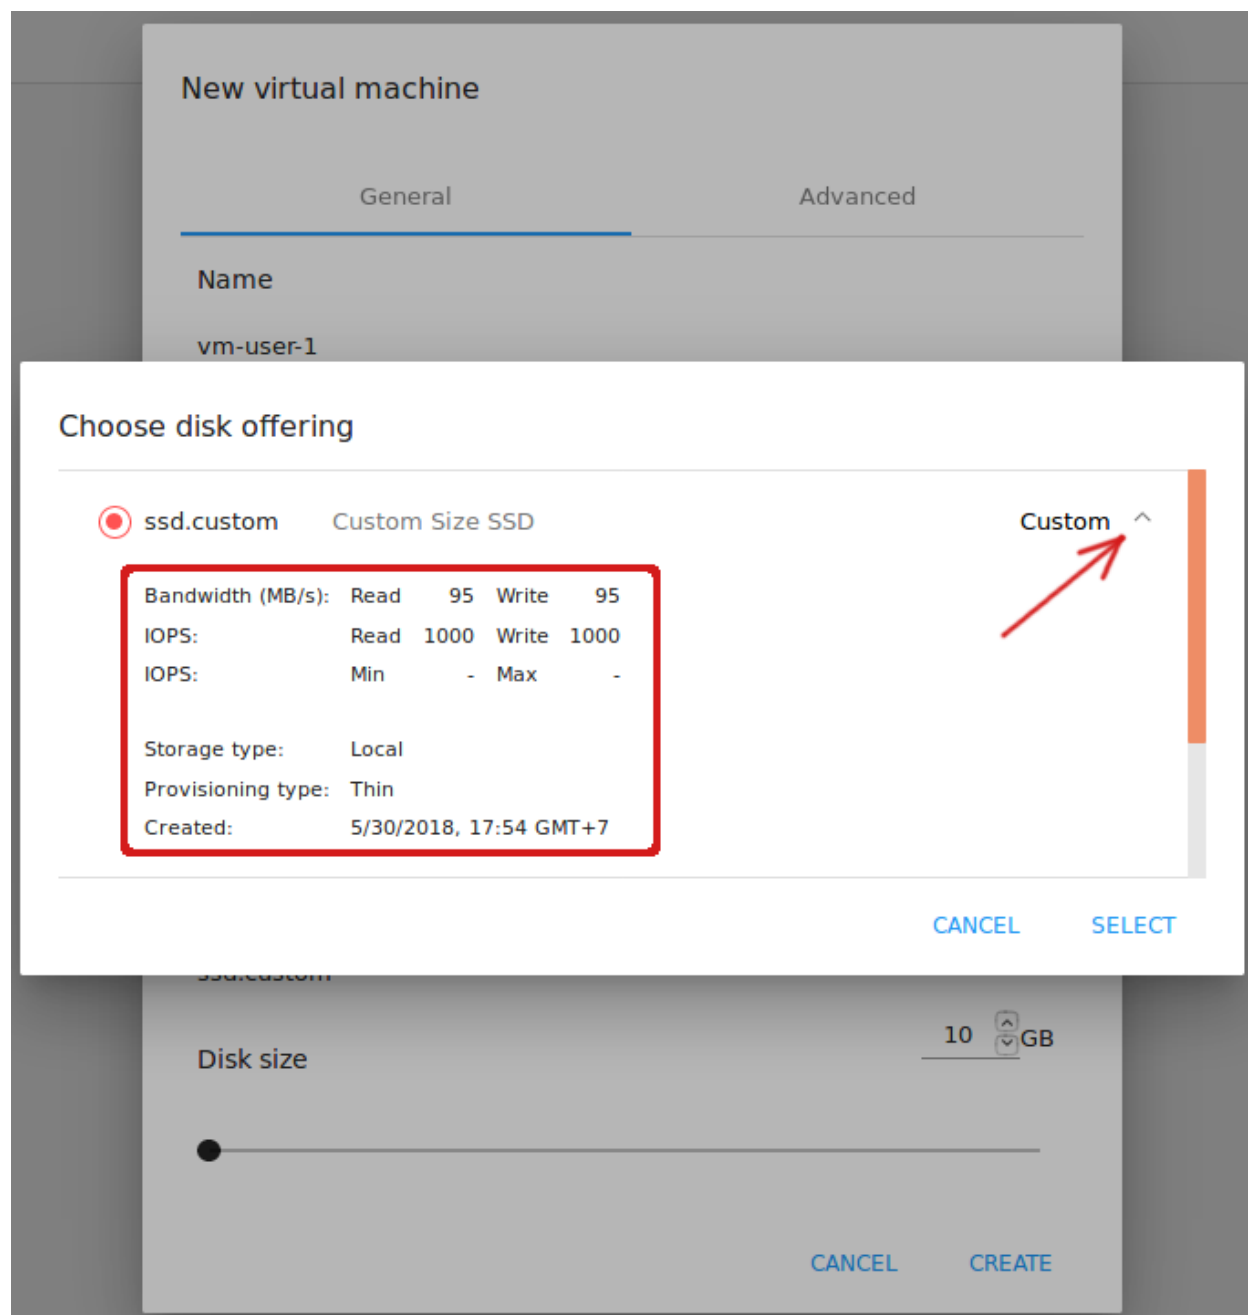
New virtual machine

General

Advanced

Name

vm-user-1

Choose disk offering

ssd.custom Custom Size SSD

Custom

| Bandwidth (MB/s): | Read | 95 | Write | 95 |
|---|---|---|---|---|
| IOPS: | Read | 1000 | Write | 1000 |
| IOPS: | Min | - | Max | - |
| Storage type: | Local | | | |
| Provisioning type: | Thin | | | |
| Created: | 5/30/2018, 17:54 GMT+7 | | | |

CANCEL SELECT

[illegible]

Disk size

10 GB

CANCEL CREATE